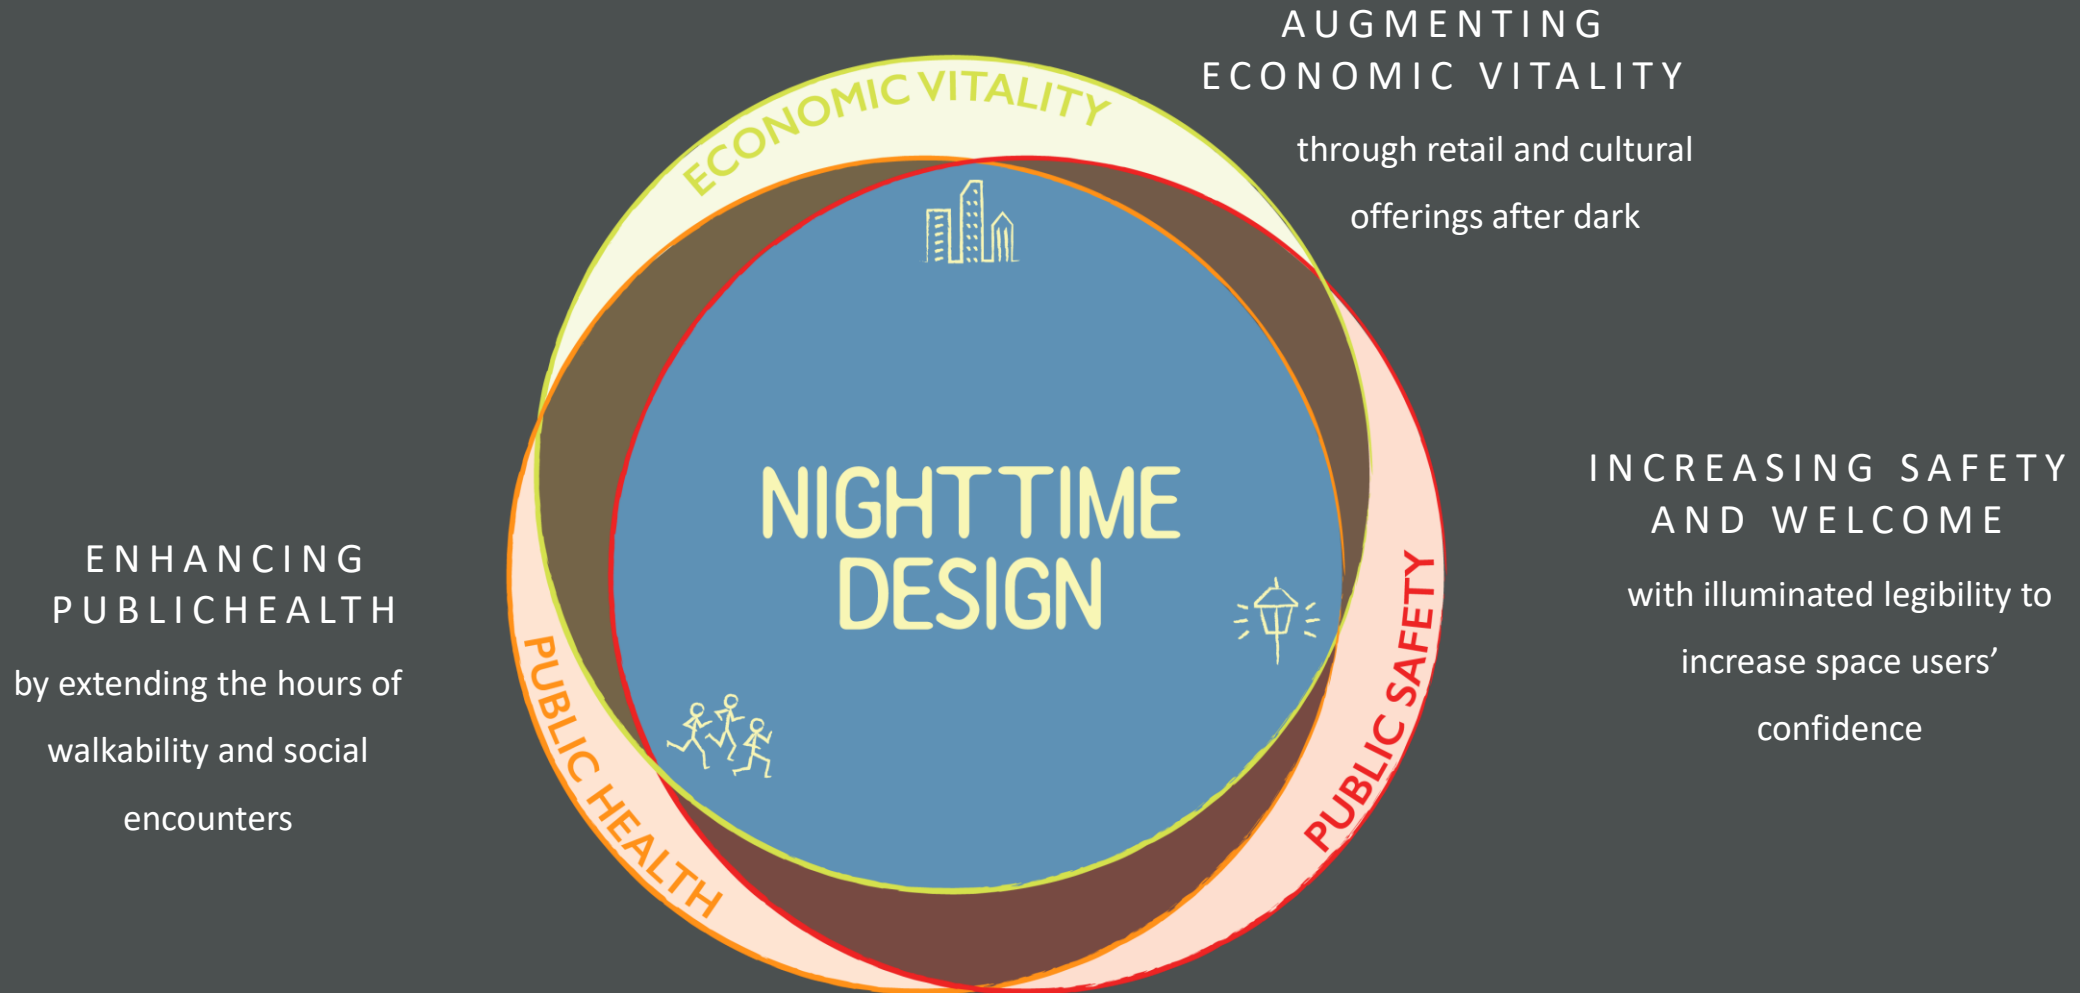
AUGMENTING ECONOMIC VITALITY

through retail and cultural offerings after dark

ECONOMIC VITALITY

NIGHTTIME DESIGN

ENHANCING PUBLICHEALTH

by extending the hours of walkability and social encounters

PUBLIC HEALTH

PUBLIC SAFETY

INCREASING SAFETY AND WELCOME

with illuminated legibility to increase space users' confidence